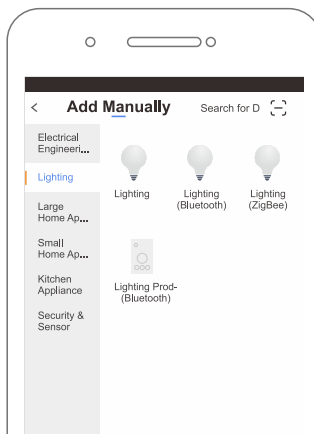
<

Add Manually

Search for D

Electrical Engineeri...

Lighting

Large Home Ap...

Small Home Ap...

Kitchen Appliance

Security & Sensor

Lighting

Lighting (Bluetooth)

Lighting (ZigBee)

Lighting Prod- (Bluetooth)